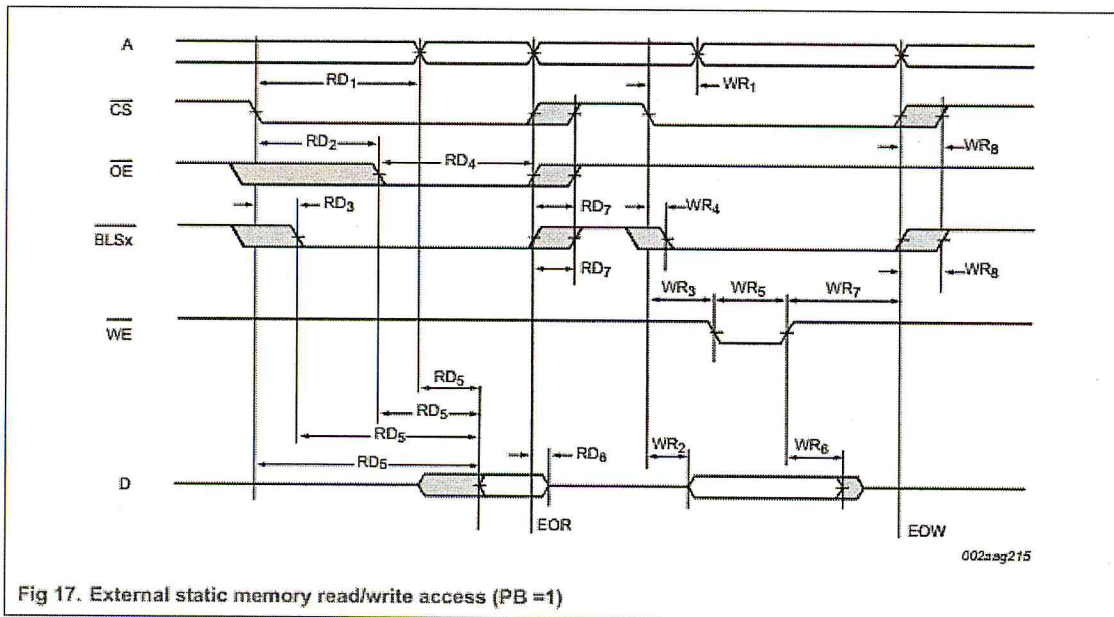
A

$RD_1$

$WR_1$

$\overline{CS}$

$RD_2$

$WR_8$

$\overline{OE}$

$RD_4$

$RD_3$

$RD_7$

$WR_4$

$\overline{BLSx}$

$RD_7$

$WR_8$

$WR_3$

$WR_5$

$WR_7$

$\overline{WE}$

$RD_5$

$RD_5$

$RD_5$

$RD_5$

$RD_8$

$WR_2$

$WR_6$

D

EOR

EOW

002aag215

Fig 17. External static memory read/write access (PB =1)